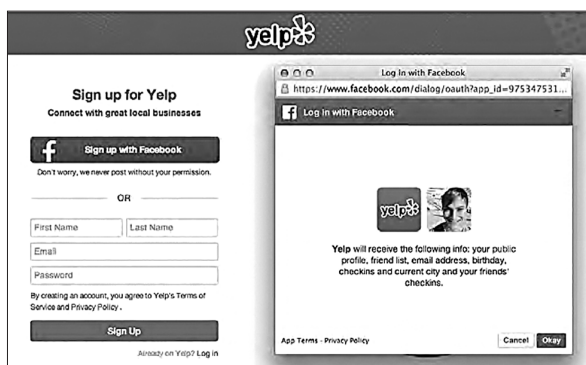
yelp

Sign up for Yelp

Connect with great local businesses

Sign up with Facebook

Don't worry, we never post without your permission.

OR

First Name

Last Name

Email

Password

By creating an account, you agree to Yelp's Terms of Service and Privacy Policy.

Sign Up

Already on Yelp? Log in

Log in with Facebook

https://www.facebook.com/dialog/oauth?app_id=975347531

Log in with Facebook

yelp

Yelp will receive the following info: your public profile, friend list, email address, birthday, checkins and current city and your friends' checkins.

App Terms · Privacy Policy

Cancel

Okay